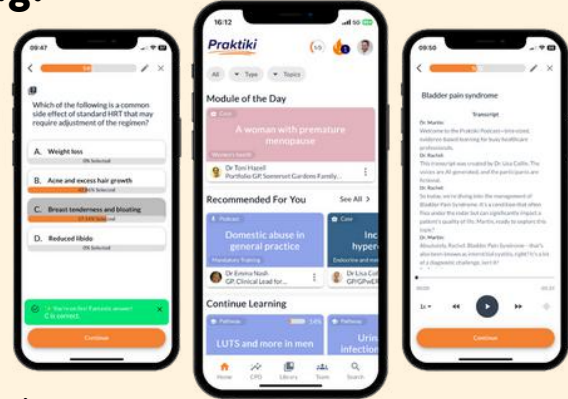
09:47

Which of the following is a common side effect of standard HRT that may require adjustment of the regimen?

A. Weight loss

B. Acne and excess hair growth

C. Breast tenderness and bloating

D. Reduced libido

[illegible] C is correct.

Continue

16:12

Praktiki

All Type Topics

Module of the Day

Case

A woman with premature menopause

Dr Tom Hapell
Portfolio GP, Somerset Gardens Family...

Recommended For You

See All >

Podcast

Domestic abuse in general practice

Dr Emma Nash
GP, Clinical Lead for...

Case

Inc hyper

Dr Lisa Co GP/GPwER

Continue Learning

Pathway

LUTS and more in men

Pathway

Urin infectio

Home CPD Library Team Search

09:50

Bladder pain syndrome

Transcript

Dr. Martin:
Welcome to the Praktiki Podcasts—bite-sized, evidence-based learning for busy healthcare professionals.

Dr. Rachel:
This transcript was created by Dr Lisa Collin. The voices are AI generated, and the participants are fictional.

Dr. Rachel:
So today, we're diving into the management of Bladder Pain Syndrome. It's a condition that often flies under the radar but can significantly impact a patient's quality of life. Martin, ready to explore this with me?

Dr. Martin:
Absolutely, Rachel. Bladder Pain Syndrome—that's also been known as interstitial cystitis, right? It's of a lot of diagnostic challenge, isn't it?

Continue